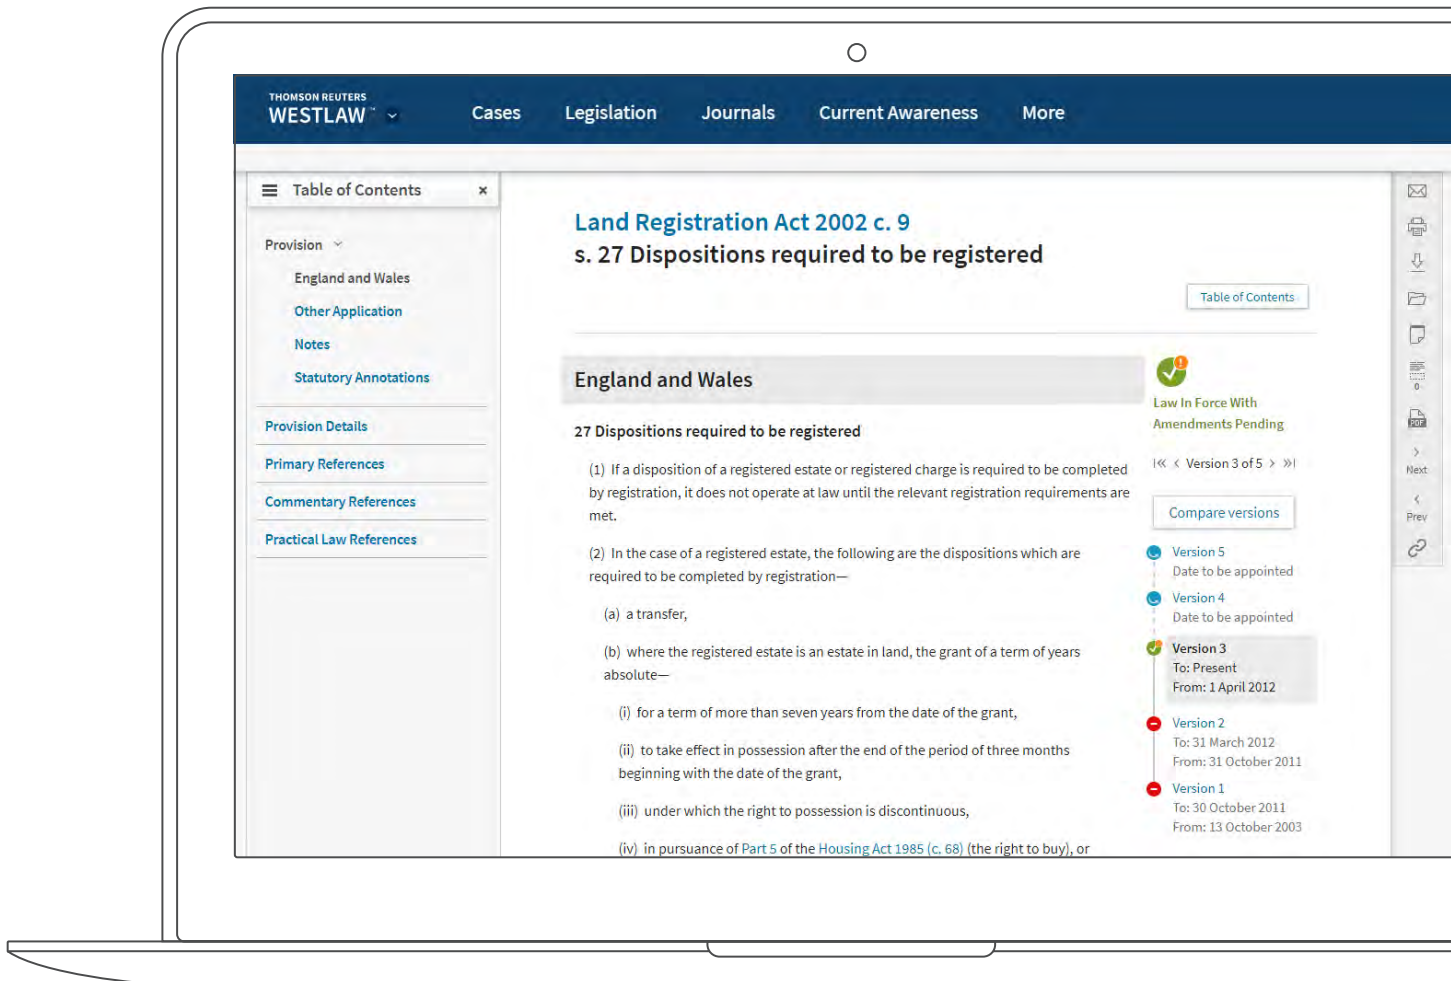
THOMSON REUTERS
WESTLAW

Cases Legislation Journals Current Awareness More

Table of Contents ×

Provision

England and Wales

Other Application

Notes

Statutory Annotations

Provision Details

Primary References

Commentary References

Practical Law References

Land Registration Act 2002 c. 9

s. 27 Dispositions required to be registered

Table of Contents

England and Wales

27 Dispositions required to be registered

(1) If a disposition of a registered estate or registered charge is required to be completed by registration, it does not operate at law until the relevant registration requirements are met.

(2) In the case of a registered estate, the following are the dispositions which are required to be completed by registration—

(a) a transfer,

(b) where the registered estate is an estate in land, the grant of a term of years absolute—

(i) for a term of more than seven years from the date of the grant,

(ii) to take effect in possession after the end of the period of three months beginning with the date of the grant,

(iii) under which the right to possession is discontinuous,

(iv) in pursuance of Part 5 of the Housing Act 1985 (c. 68) (the right to buy), or

Law In Force With Amendments Pending

Version 3 of 5

Compare versions

Version 5
Date to be appointed

Version 4
Date to be appointed

Version 3
To: Present
From: 1 April 2012

Version 2
To: 31 March 2012
From: 31 October 2011

Version 1
To: 30 October 2011
From: 13 October 2003

0

PDF

Next

Prev